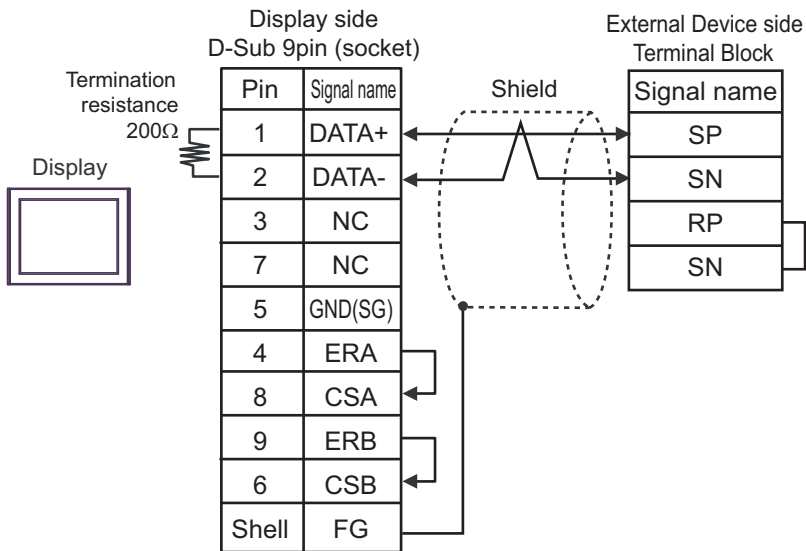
Display side
D-Sub 9pin (socket)

Termination resistance 200Ω

Display

| Pin | Signal name |
|---|---|
| 1 | DATA+ |
| 2 | DATA- |
| 3 | NC |
| 7 | NC |
| 5 | GND(SG) |
| 4 | ERA |
| 8 | CSA |
| 9 | ERB |
| 6 | CSB |
| Shell | FG |

Shield

External Device side
Terminal Block

| Signal name |
|---|
| SP |
| SN |
| RP |
| SN |